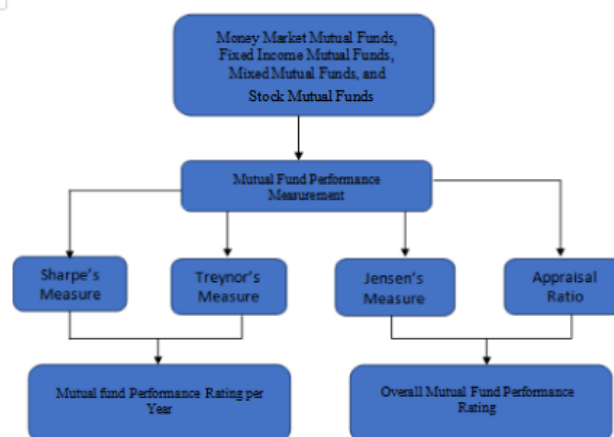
Money Market Mutual Funds, Fixed Income Mutual Funds, Mixed Mutual Funds, and Stock Mutual Funds

Mutual Fund Performance Measurement

Sharpe's Measure

Treynor's Measure

Jensen's Measure

Appraisal Ratio

Mutual fund Performance Rating per Year

Overall Mutual Fund Performance Rating